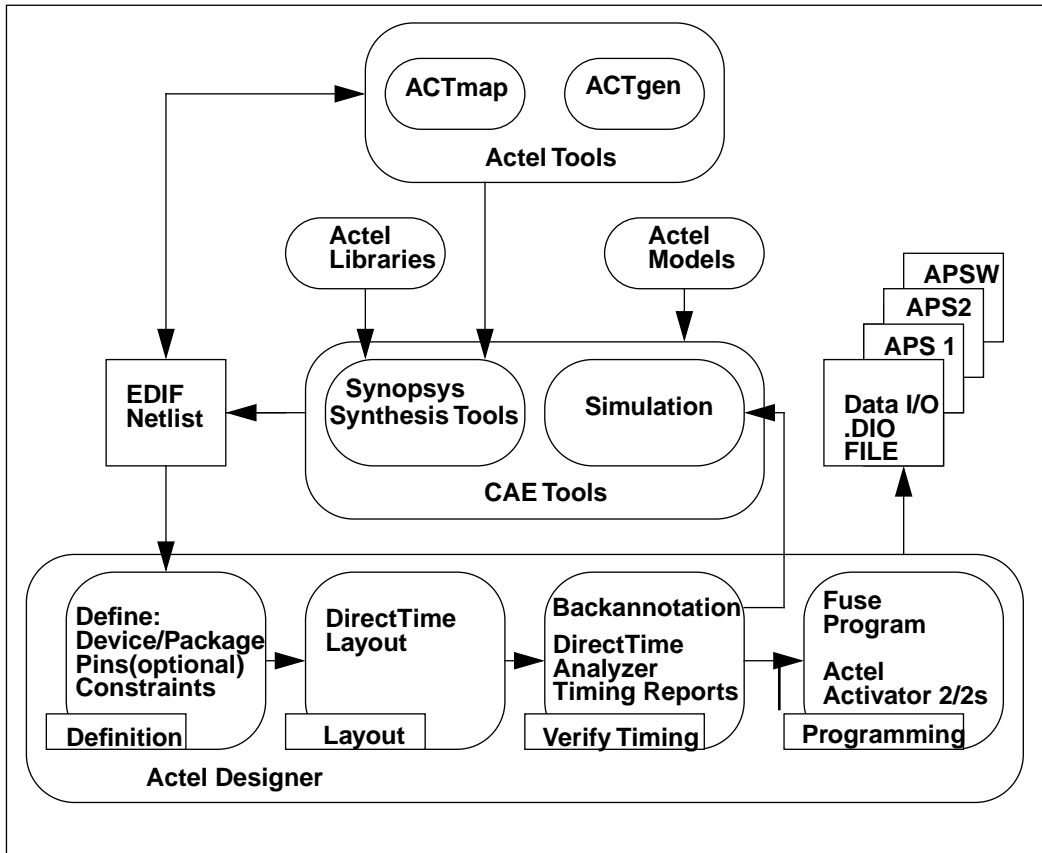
ACTmap

ACTgen

Actel Tools

Actel Libraries

Actel Models

APSW

APS2

APS 1

EDIF Netlist

Synopsys Synthesis Tools

Simulation

Data I/O .DIO FILE

CAE Tools

Define: Device/Package Pins(optional) Constraints

Definition

DirectTime Layout

Layout

Backannotation

DirectTime Analyzer Timing Reports

Verify Timing

Fuse Program

Actel Activator 2/2s

Programming

Actel Designer